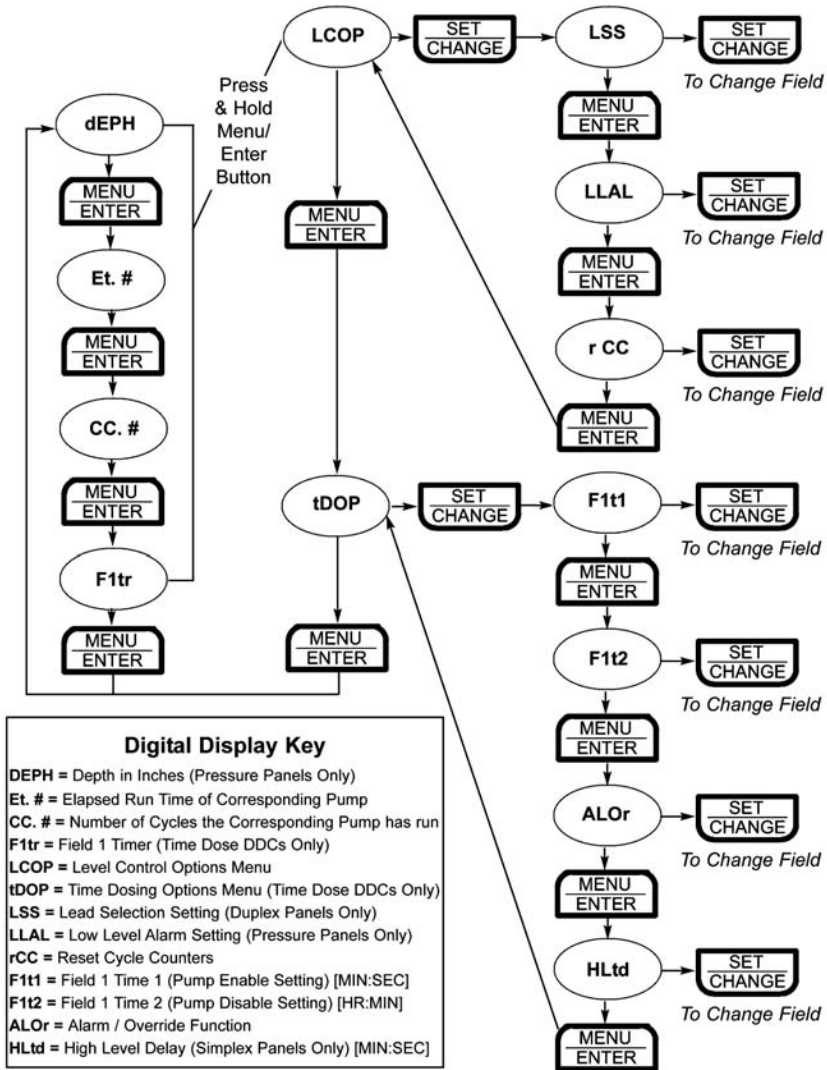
LCOP

SET
CHANGE

LSS

SET
CHANGE

To Change Field

Press & Hold Menu/ Enter Button

dEPH

MENU
ENTER

MENU
ENTER

MENU
ENTER

LLAL

SET
CHANGE

To Change Field

Et. #

MENU
ENTER

MENU
ENTER

r CC

SET
CHANGE

To Change Field

CC. #

MENU
ENTER

MENU
ENTER

tDOP

SET
CHANGE

F1t1

SET
CHANGE

To Change Field

F1tr

MENU
ENTER

MENU
ENTER

MENU
ENTER

F1t2

SET
CHANGE

To Change Field

MENU
ENTER

ALOr

SET
CHANGE

To Change Field

MENU
ENTER

HLtd

SET
CHANGE

To Change Field

MENU
ENTER

Digital Display Key

DEPH = Depth in Inches (Pressure Panels Only)
Et. # = Elapsed Run Time of Corresponding Pump
CC. # = Number of Cycles the Corresponding Pump has run
F1tr = Field 1 Timer (Time Dose DDCs Only)
LCOP = Level Control Options Menu
tDOP = Time Dosing Options Menu (Time Dose DDCs Only)
LSS = Lead Selection Setting (Duplex Panels Only)
LLAL = Low Level Alarm Setting (Pressure Panels Only)
rCC = Reset Cycle Counters
F1t1 = Field 1 Time 1 (Pump Enable Setting) [MIN:SEC]
F1t2 = Field 1 Time 2 (Pump Disable Setting) [HR:MIN]
ALOr = Alarm / Override Function
HLtd = High Level Delay (Simplex Panels Only) [MIN:SEC]